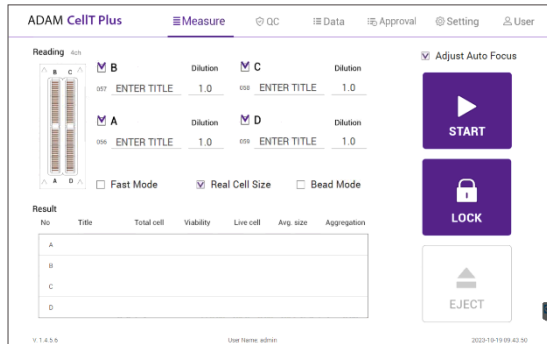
ADAM CellT Plus

Measure QC Data Approval Setting User

Reading 4ch

B C A D

B Dilution
057 ENTER TITLE 1.0

C Dilution
058 ENTER TITLE 1.0

A Dilution
056 ENTER TITLE 1.0

D Dilution
059 ENTER TITLE 1.0

Fast Mode Real Cell Size Bead Mode

Adjust Auto Focus

START

LOCK

EJECT

Result

| No | Title | Total cell | Viability | Live cell | Avg. size | Aggregation |
|---|---|---|---|---|---|---|
| A | | | | | | |
| B | | | | | | |
| C | | | | | | |
| D | | | | | | |

V. 1.4.5.6

User Name: admin

2023-10-19 09:43:50